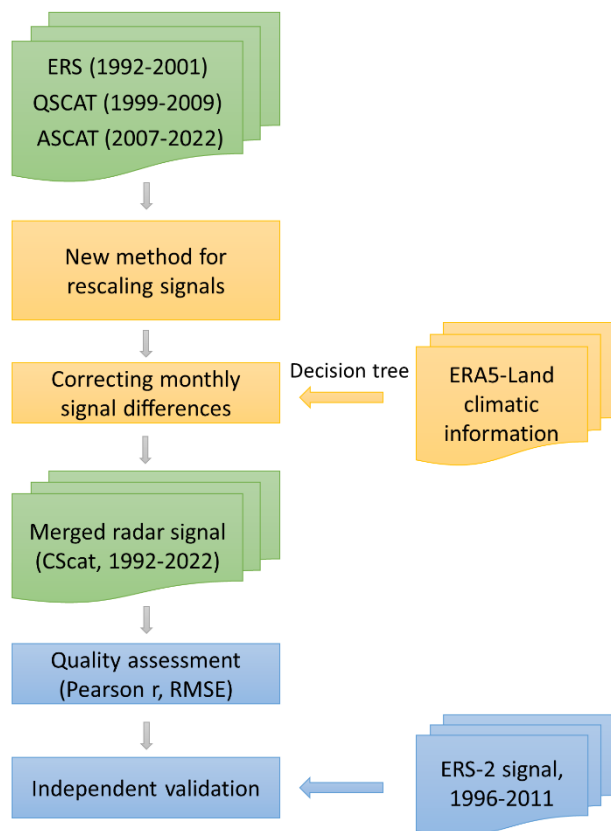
ERS (1992-2001)
QSCAT (1999-2009)
ASCAT (2007-2022)

New method for rescaling signals

Correcting monthly signal differences

Decision tree

ERA5-Land climatic information

Merged radar signal (CScat, 1992-2022)

Quality assessment (Pearson r, RMSE)

Independent validation

ERS-2 signal, 1996-2011